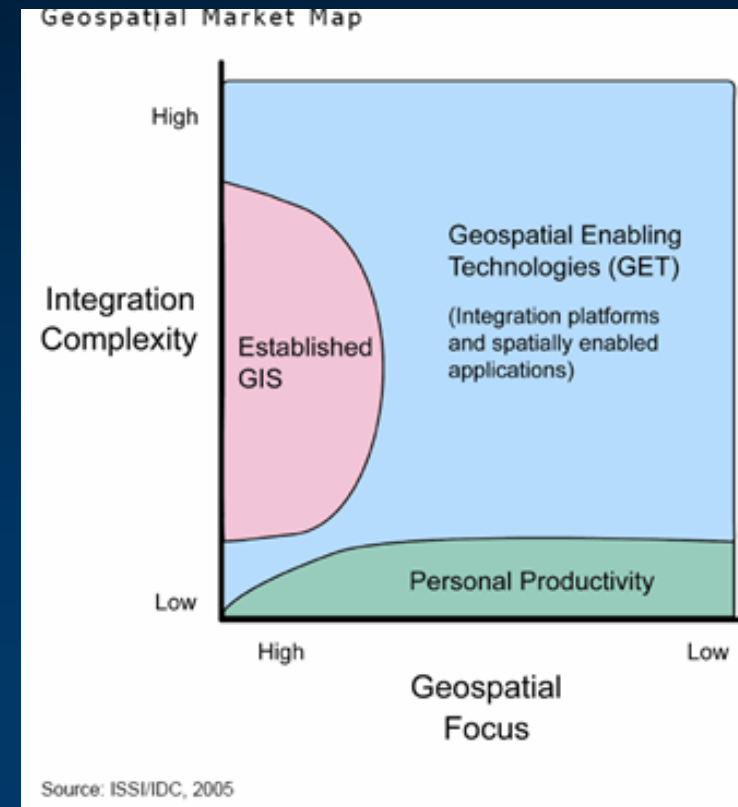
Geospatial Market Map

High

Integration Complexity

Established GIS

Geospatial Enabling Technologies (GET)

(Integration platforms and spatially enabled applications)

Personal Productivity

Low

High

Low

Geospatial Focus

Source: ISSI/IDC, 2005